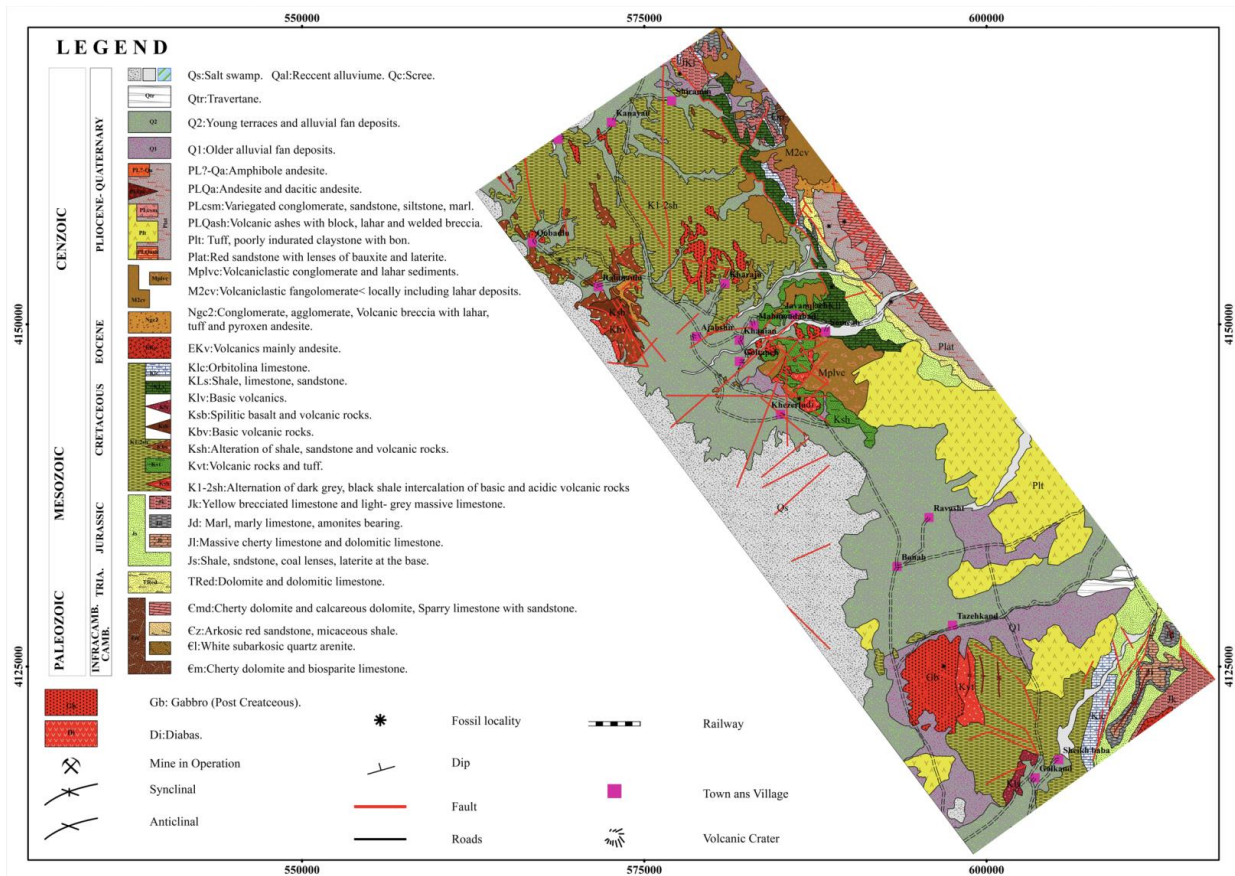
550000 575000 600000

LEGEND

CENZOIC
PLIOCENE- QUATERNARY
Qs:Salt swamp. Qal:Reccent alluviume. Qc:Scree.
Qtr:Travertane.
Q2:Young terraces and alluvial fan deposits.
Q1:Older alluvial fan deposits.
PL?-Qa:Amphibole andesite.
PLQa:Andesite and dacitic andesite.
PLcsm:Variegated conglomerate, sandstone, siltstone, marl.
PLQash:Volcanic ashes with block, lahar and welded breccia.
Plt: Tuff, poorly indurated claystone with bon.
Plat:Red sandstone with lenses of bauxite and laterite.
Mplvc:Volcaniclastic conglomerate and lahar sediments.
M2cv:Volcaniclastic fangolomerate< locally including lahar deposits.
EOCENE
Ngc2:Conglomerate, agglomerate, Volcanic breccia with lahar, tuff and pyroxen andesite.
EKv:Volcanics mainly andesite.
MESOZOIC
CRETACEOUS
Klc:Orbitolina limestone.
KLs:Shale, limestone, sandstone.
Klv:Basic volcanics.
Ksb:Spilitic basalt and volcanic rocks.
Kbv:Basic volcanic rocks.
Ksh:Alteration of shale, sandstone and volcanic rocks.
Kvt:Volcanic rocks and tuff.
K1-2sh:Alternation of dark grey, black shale intercalation of basic and acidic volcanic rocks
JURASSIC
Jk:Yellow brecciated limestone and light- grey massive limestone.
Jd: Marl, marly limestone, amonites bearing.
Jl:Massive cherty limestone and dolomitic limestone.
Js:Shale, sndstone, coal lenses, laterite at the base.
TRIA.
TRed:Dolomite and dolomitic limestone.
PALEOZOIC
INFRACAMB. CAMB.
€md:Cherty dolomite and calcareous dolomite, Sparry limestone with sandstone.
€z:Arkosic red sandstone, micaceous shale.
€l:White subarkosic quartz arenite.
€m:Cherty dolomite and biosparite limestone.

Gb: Gabbro (Post Creatceous).
Di:Diabas.
Mine in Operation
Synclinal
Anticlinal
Fossil locality
Dip
Fault
Roads
Railway
Town ans Village
Volcanic Crater

4150000
4125000

Shirzad Kanayou Qobadlu Rahimadu Kharaju Ajabshir Javanshir Mahmudabad Khalan Qezelbash Kheirabad Ravashi Bonab Tazehkand Sheikh baba Golkand
K1-2sh M2cv Plat Mplvc Ksh Kbv Qs Plt Q1 Gb Kvt Klc Jk

550000 575000 600000